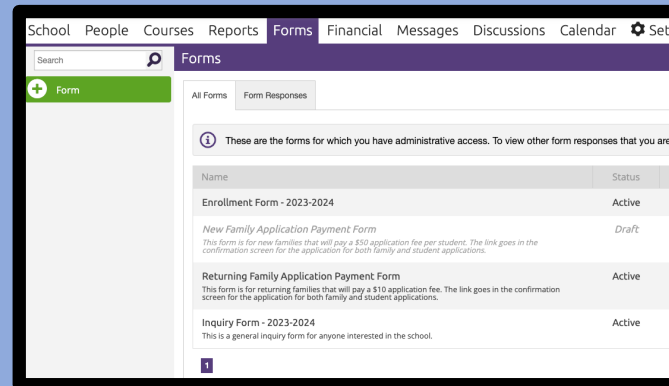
School People Courses Reports Forms Financial Messages Discussions Calendar Set

Search

Form

Forms

All Forms Form Responses

These are the forms for which you have administrative access. To view other form responses that you are

| Name | Status |
|---|---|
| Enrollment Form - 2023-2024 | Active |
| New Family Application Payment Form<br>This form is for new families that will pay a $50 application fee per student. The link goes in the confirmation screen for the application for both family and student applications. | Draft |
| Returning Family Application Payment Form<br>This form is for returning families that will pay a $10 application fee. The link goes in the confirmation screen for the application for both family and student applications. | Active |
| Inquiry Form - 2023-2024<br>This is a general inquiry form for anyone interested in the school. | Active |

1